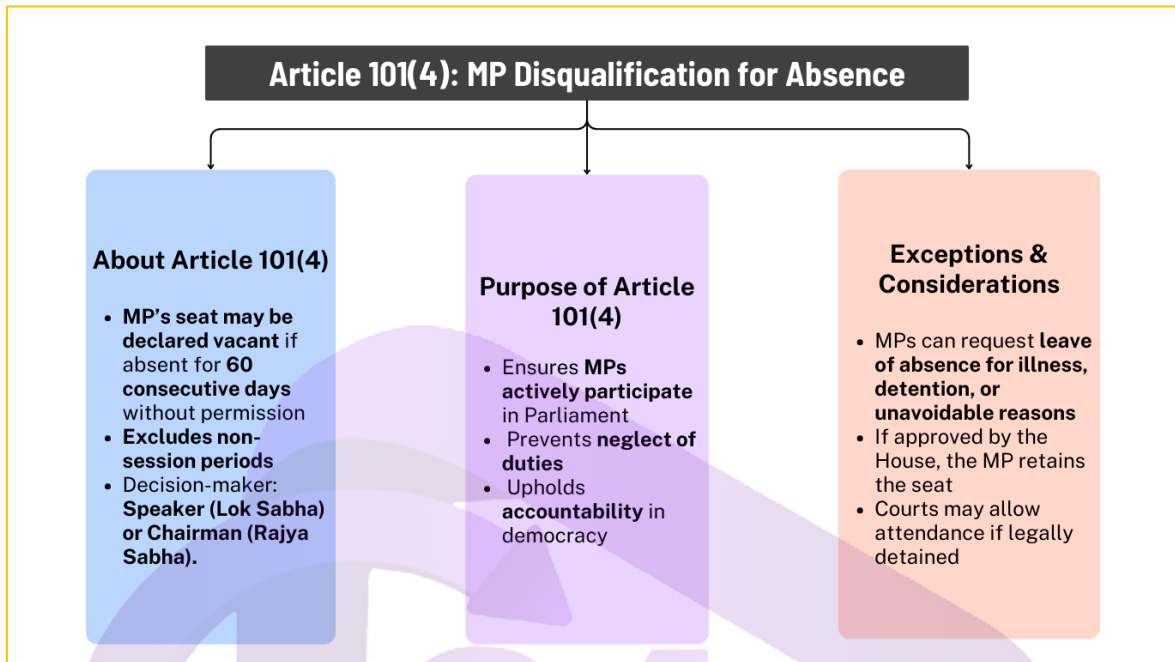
Article 101(4): MP Disqualification for Absence

About Article 101(4)

- MP's seat may be declared vacant if absent for 60 consecutive days without permission
- Excludes non-session periods
- Decision-maker: Speaker (Lok Sabha) or Chairman (Rajya Sabha).

Purpose of Article 101(4)

- Ensures MPs actively participate in Parliament
- Prevents neglect of duties
- Upholds accountability in democracy

Exceptions & Considerations

- MPs can request leave of absence for illness, detention, or unavoidable reasons
- If approved by the House, the MP retains the seat
- Courts may allow attendance if legally detained